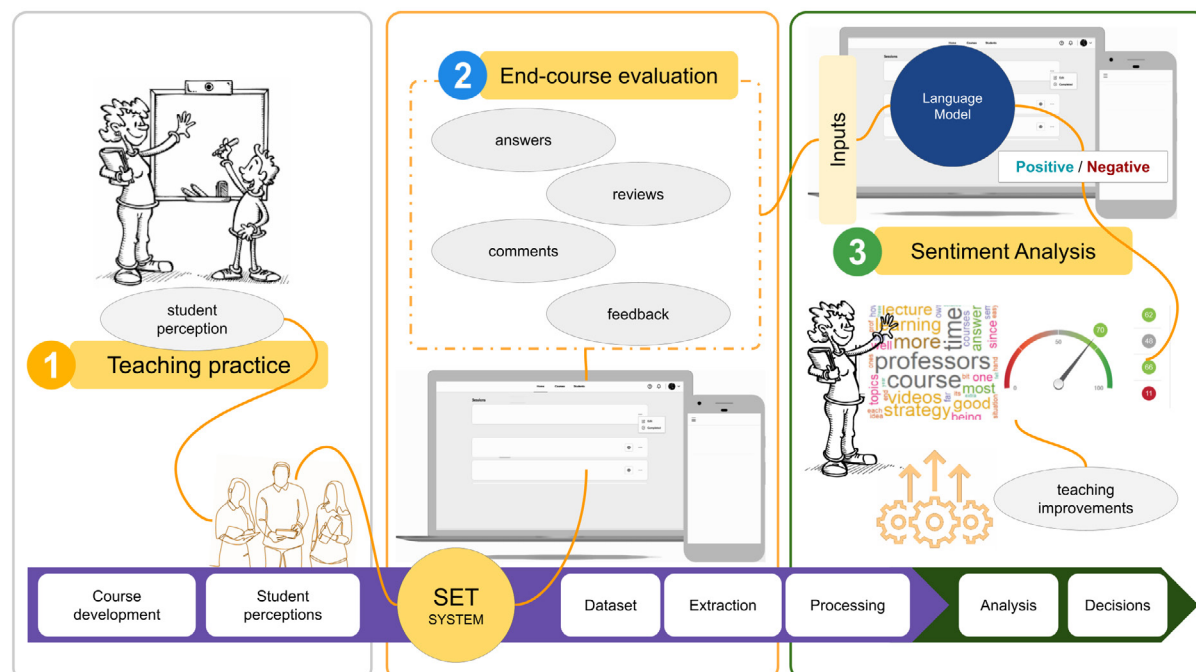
student perception

1 Teaching practice

2 End-course evaluation

answers

reviews

comments

feedback

Sessions

Inputs

Language Model

Positive / Negative

3 Sentiment Analysis

lecture learning more time answer courses professors course videos good most strategy topics being

50

70

0

100

62

48

66

11

teaching improvements

Course development

Student perceptions

SET SYSTEM

Dataset

Extraction

Processing

Analysis

Decisions